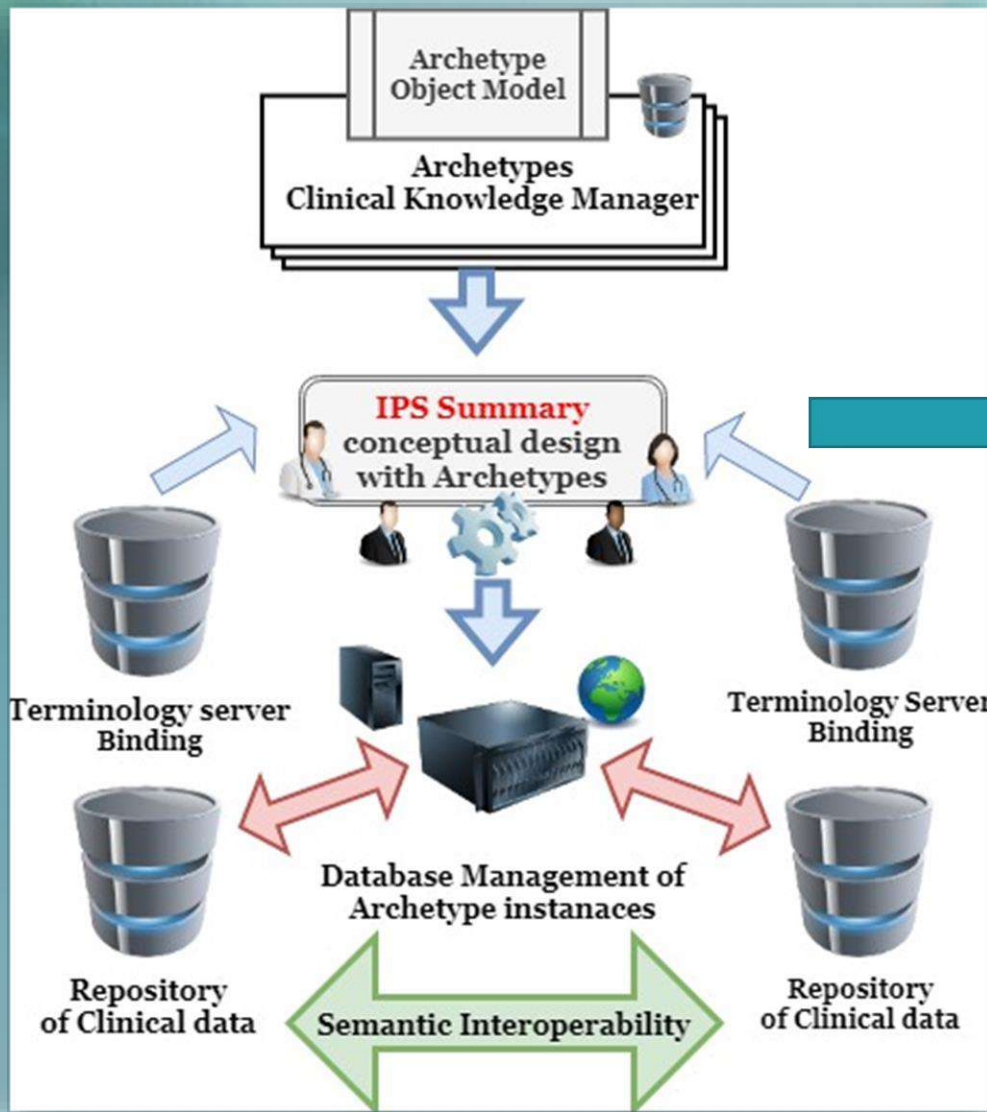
Archetype Object Model

Archetypes
Clinical Knowledge Manager

IPS Summary
conceptual design
with Archetypes

Terminology server
Binding

Terminology Server
Binding

Database Management of
Archetype instanaces

Repository
of Clinical data

Semantic Interoperability

Repository
of Clinical data